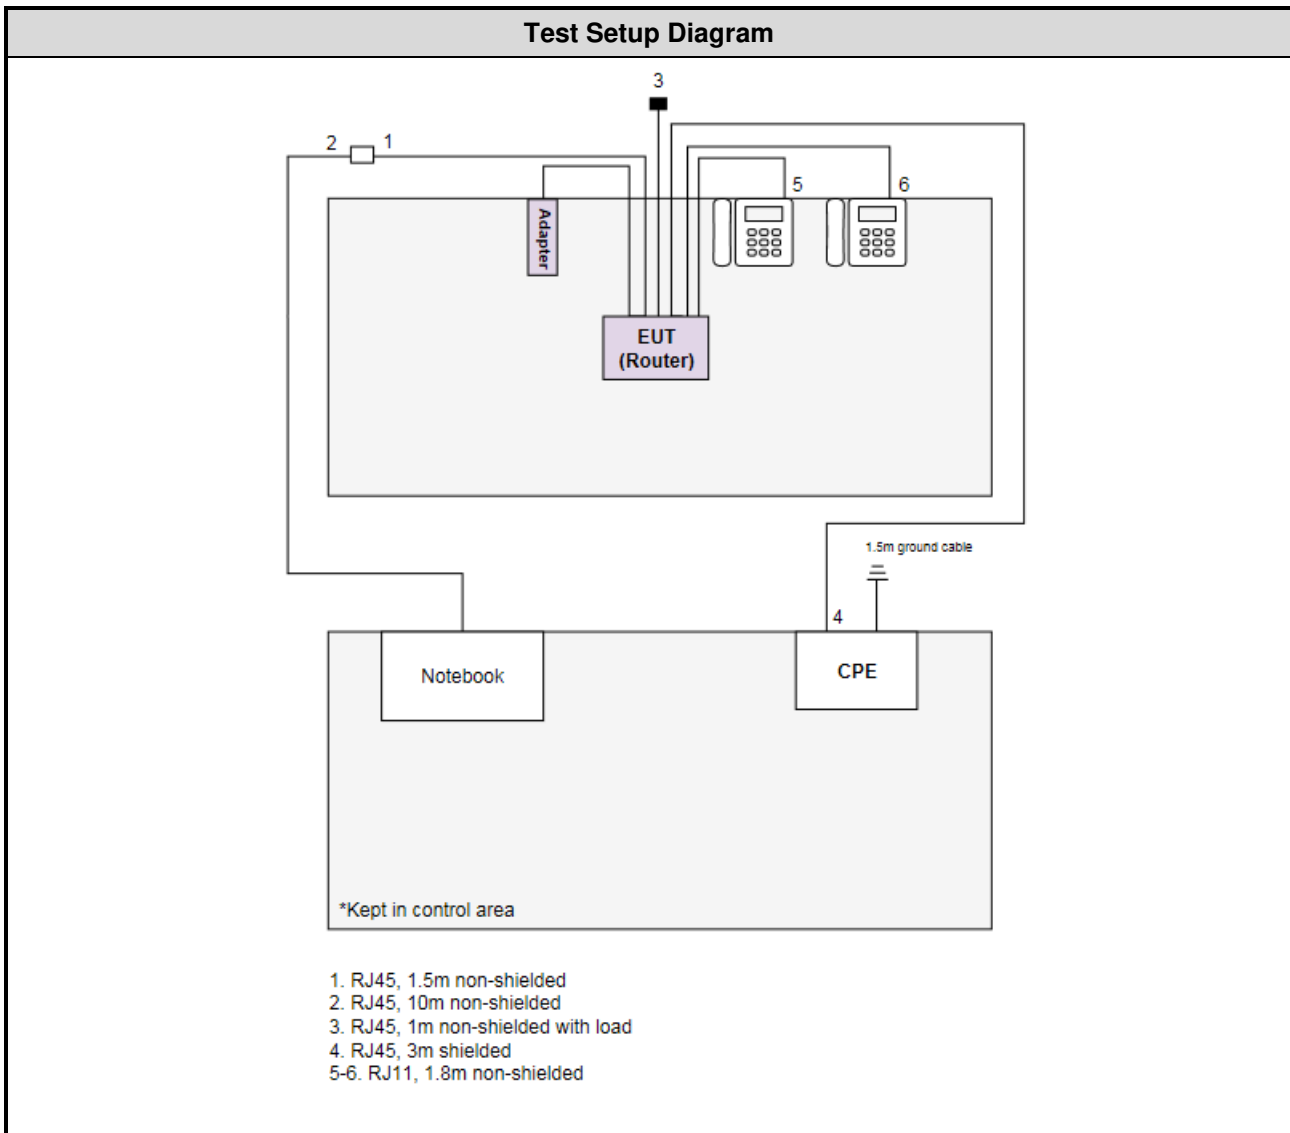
Test Setup Diagram

3

2 1

5 6

Adapter

EUT
(Router)

1.5m ground cable

4

Notebook

CPE

*Kept in control area

1. RJ45, 1.5m non-shielded
2. RJ45, 10m non-shielded
3. RJ45, 1m non-shielded with load
4. RJ45, 3m shielded
5-6. RJ11, 1.8m non-shielded